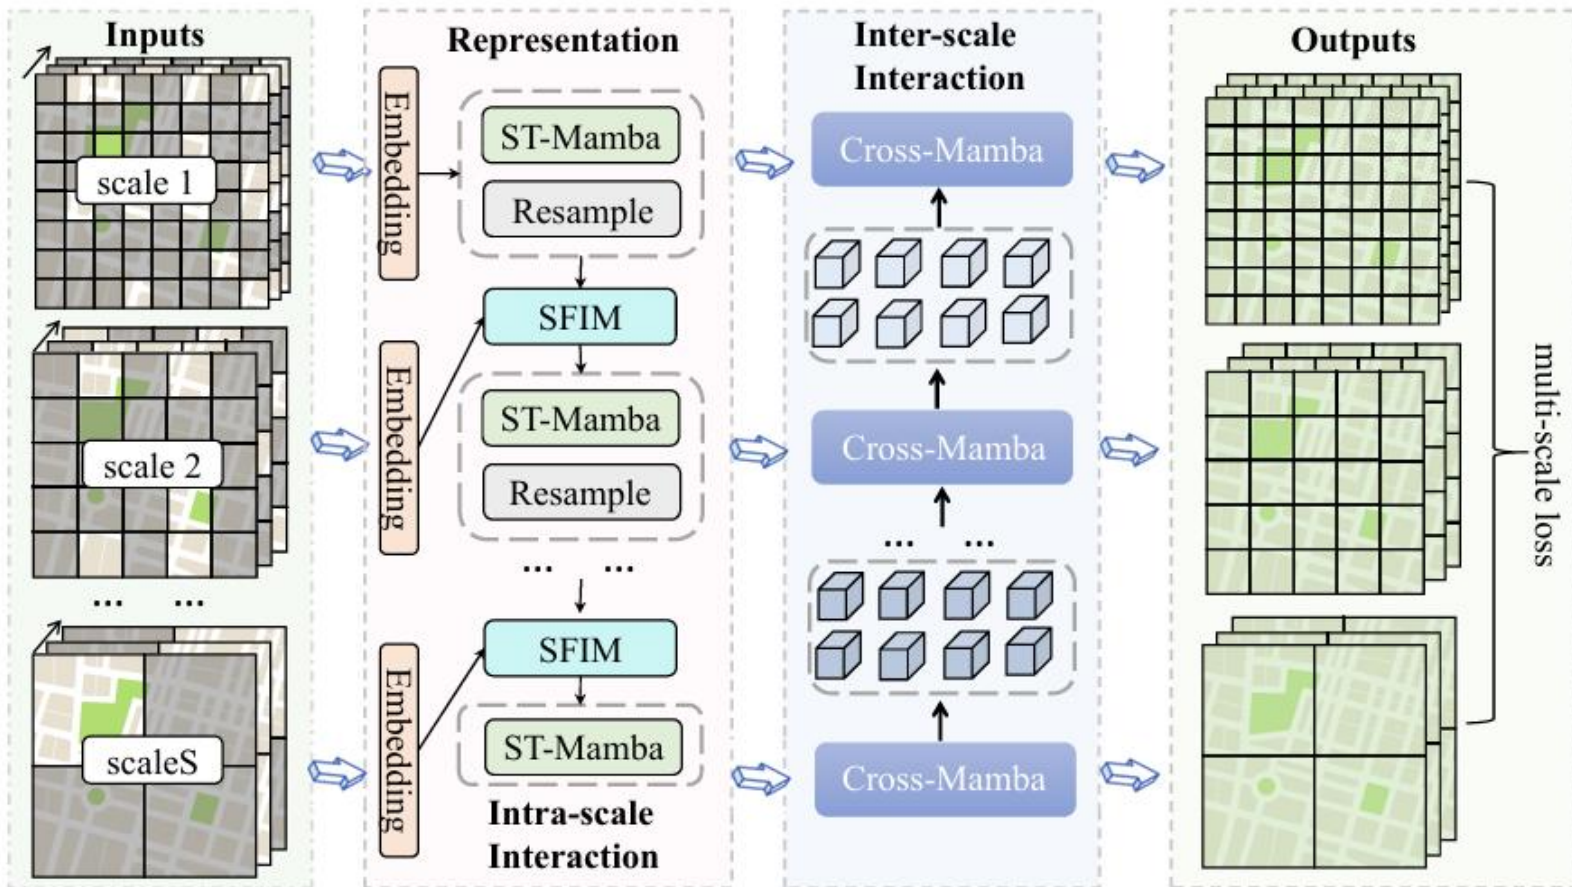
Inputs

scale 1

scale 2

... ...

scaleS

Representation

Embedding

ST-Mamba

Resample

SFIM

Embedding

ST-Mamba

Resample

... ...

SFIM

Embedding

ST-Mamba

Intra-scale Interaction

Inter-scale Interaction

Cross-Mamba

Cross-Mamba

... ...

Cross-Mamba

Outputs

multi-scale loss